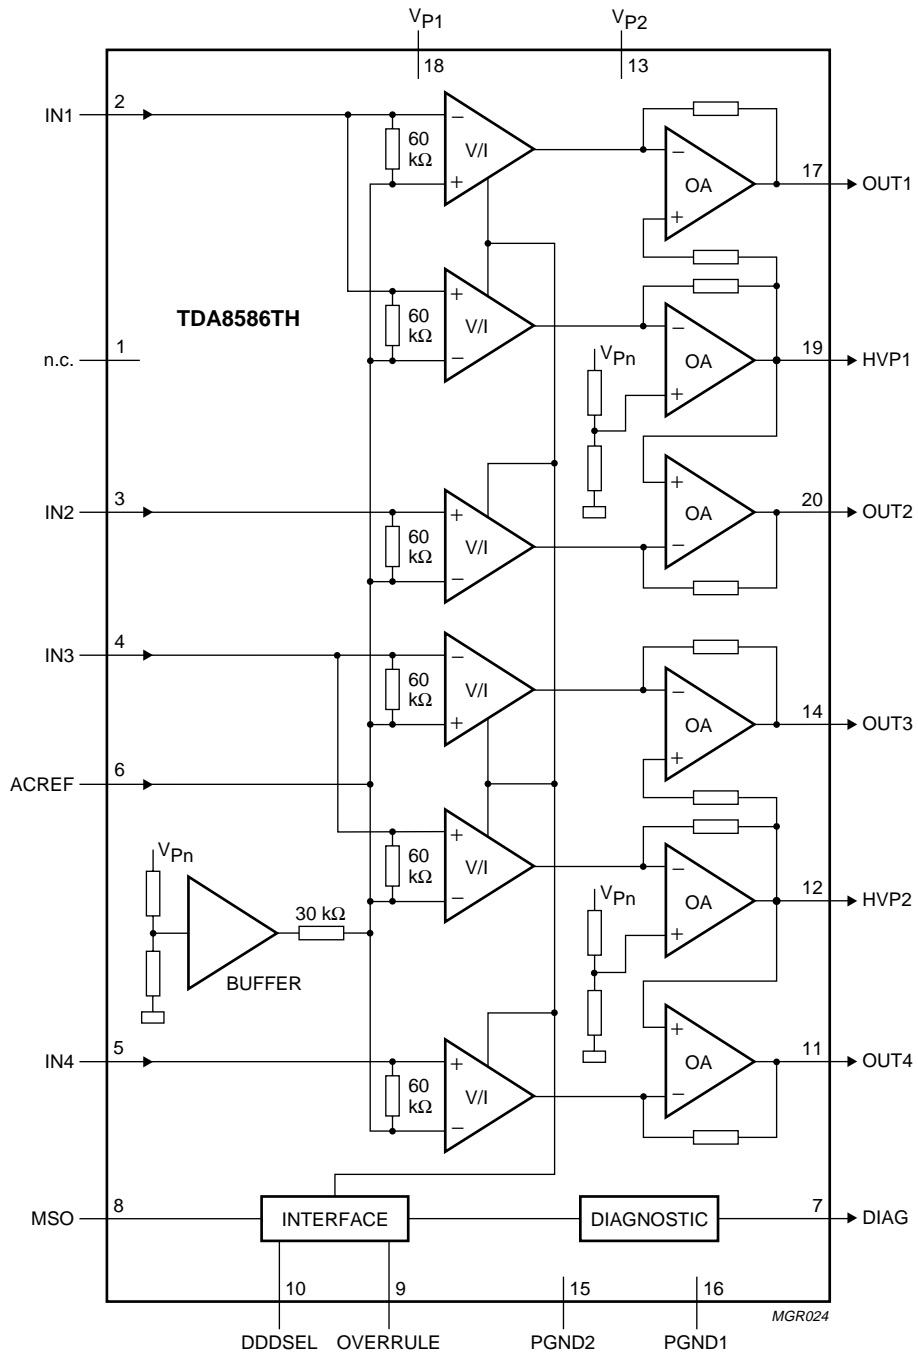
$V_{P1}$
18
$V_{P2}$
13

IN1
2
60 kΩ
V/I
OA
17
OUT1

TDA8586TH

60 kΩ
V/I
n.c.
1
$V_{Pn}$
OA
19
HVP1

IN2
3
60 kΩ
V/I
OA
20
OUT2

IN3
4
60 kΩ
V/I
OA
14
OUT3

ACREF
6

$V_{Pn}$
60 kΩ
V/I
OA
12
HVP2
30 kΩ
$V_{Pn}$
BUFFER

IN4
5
60 kΩ
V/I
OA
11
OUT4

MSO
8
INTERFACE
DIAGNOSTIC
7
DIAG

10
9
15
16
MGR024
DDDSEL
OVERRULE
PGND2
PGND1